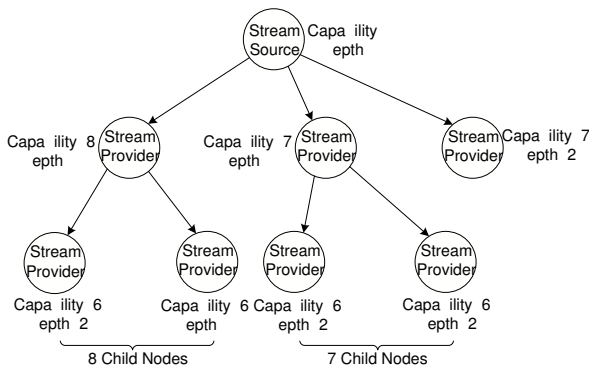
Stream Source

Capa ility epth

Capa ility 8 epth

Stream Provider

Capa ility 7 epth

Stream Provider

Stream Provider

Capa ility 7 epth 2

Stream Provider

Capa ility 6 epth 2

Stream Provider

Capa ility 6 epth

Stream Provider

Capa ility 6 epth 2

Stream Provider

Capa ility 6 epth 2

8 Child Nodes

7 Child Nodes